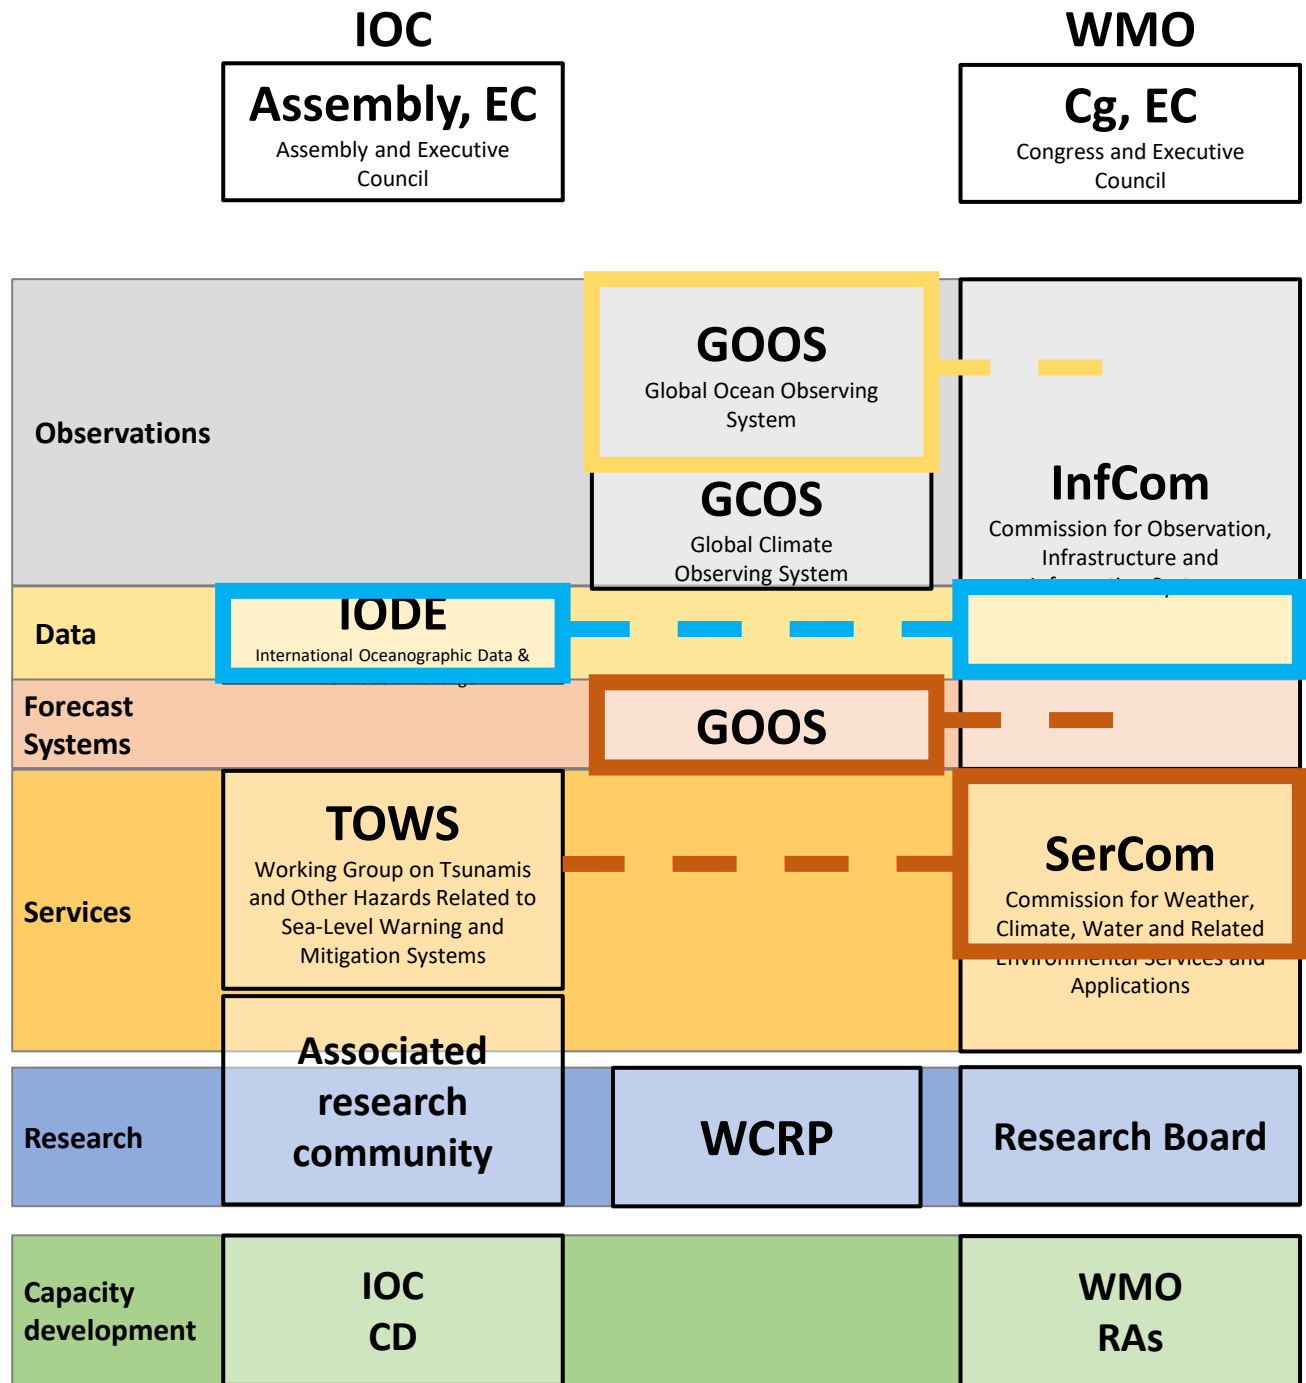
IOC

Assembly, EC
Assembly and Executive Council

WMO

Cg, EC
Congress and Executive Council

Observations

GOOS
Global Ocean Observing System

GCOS
Global Climate Observing System

InfCom
Commission for Observation, Infrastructure and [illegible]

Data

IODE
International Oceanographic Data & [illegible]

Forecast Systems

GOOS

Services

TOWS
Working Group on Tsunamis and Other Hazards Related to Sea-Level Warning and Mitigation Systems

SerCom
Commission for Weather, Climate, Water and Related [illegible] Applications

Research

Associated research community

WCRP

Research Board

Capacity development

IOC
CD

WMO
RAs